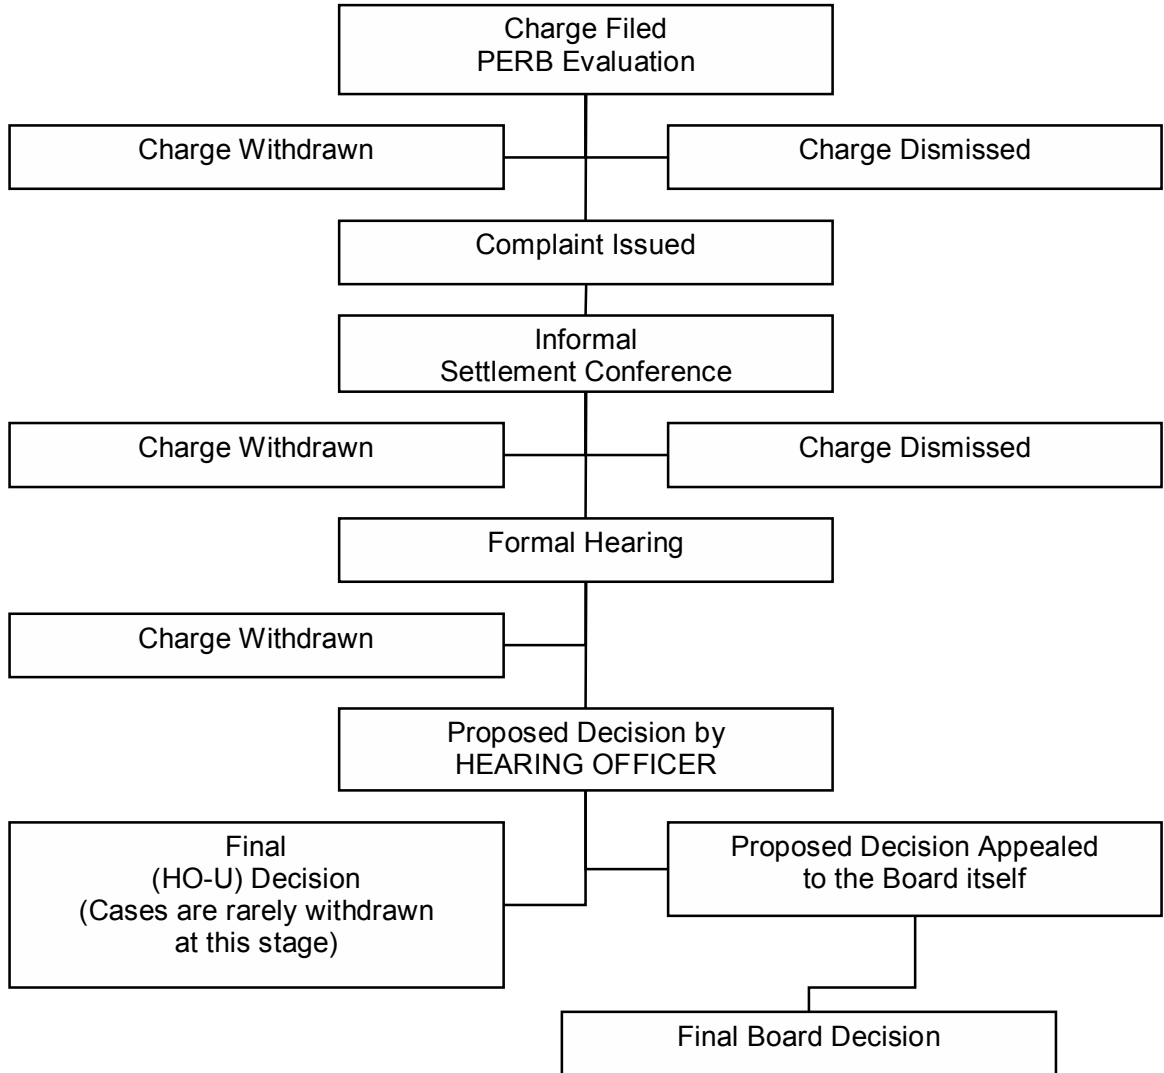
Charge Filed
PERB Evaluation

Charge Withdrawn

Charge Dismissed

Complaint Issued

Informal
Settlement Conference

Charge Withdrawn

Charge Dismissed

Formal Hearing

Charge Withdrawn

Proposed Decision by
HEARING OFFICER

Final
(HO-U) Decision
(Cases are rarely withdrawn at this stage)

Proposed Decision Appealed to the Board itself

Final Board Decision